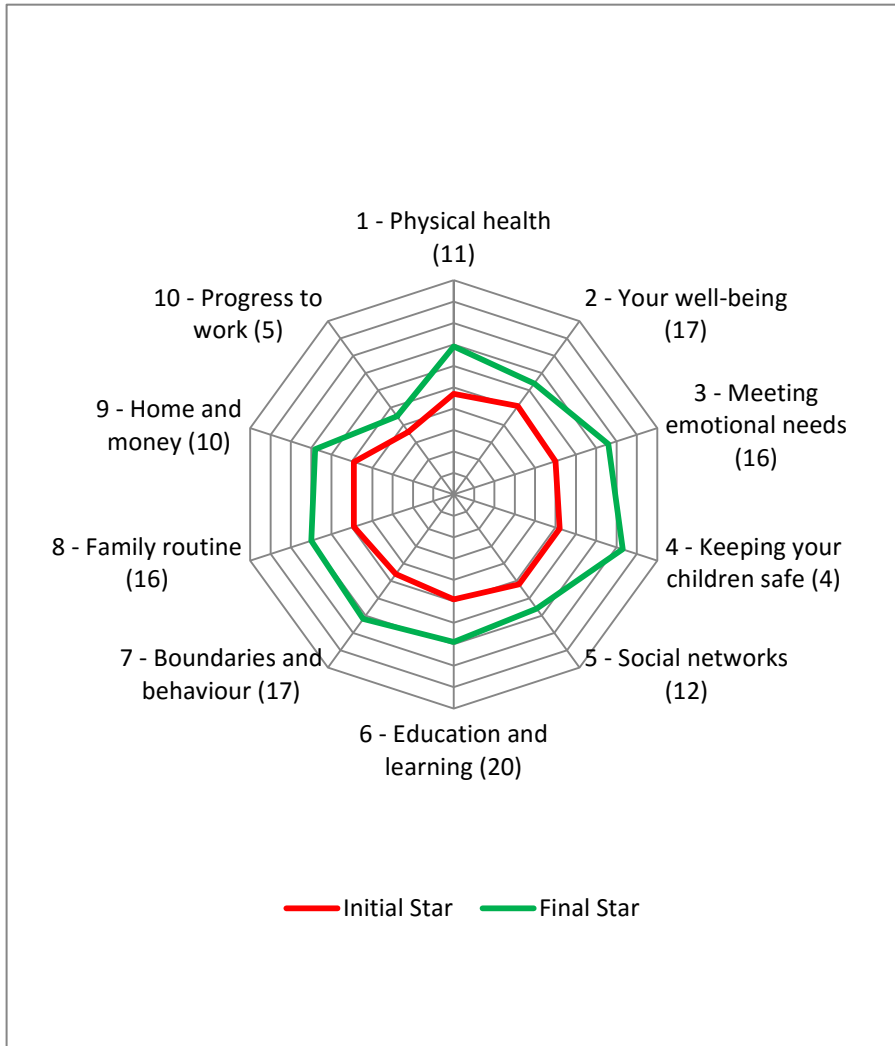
1 - Physical health (11)

2 - Your well-being (17)

3 - Meeting emotional needs (16)

4 - Keeping your children safe (4)

5 - Social networks (12)

6 - Education and learning (20)

7 - Boundaries and behaviour (17)

8 - Family routine (16)

9 - Home and money (10)

10 - Progress to work (5)

Initial Star
Final Star